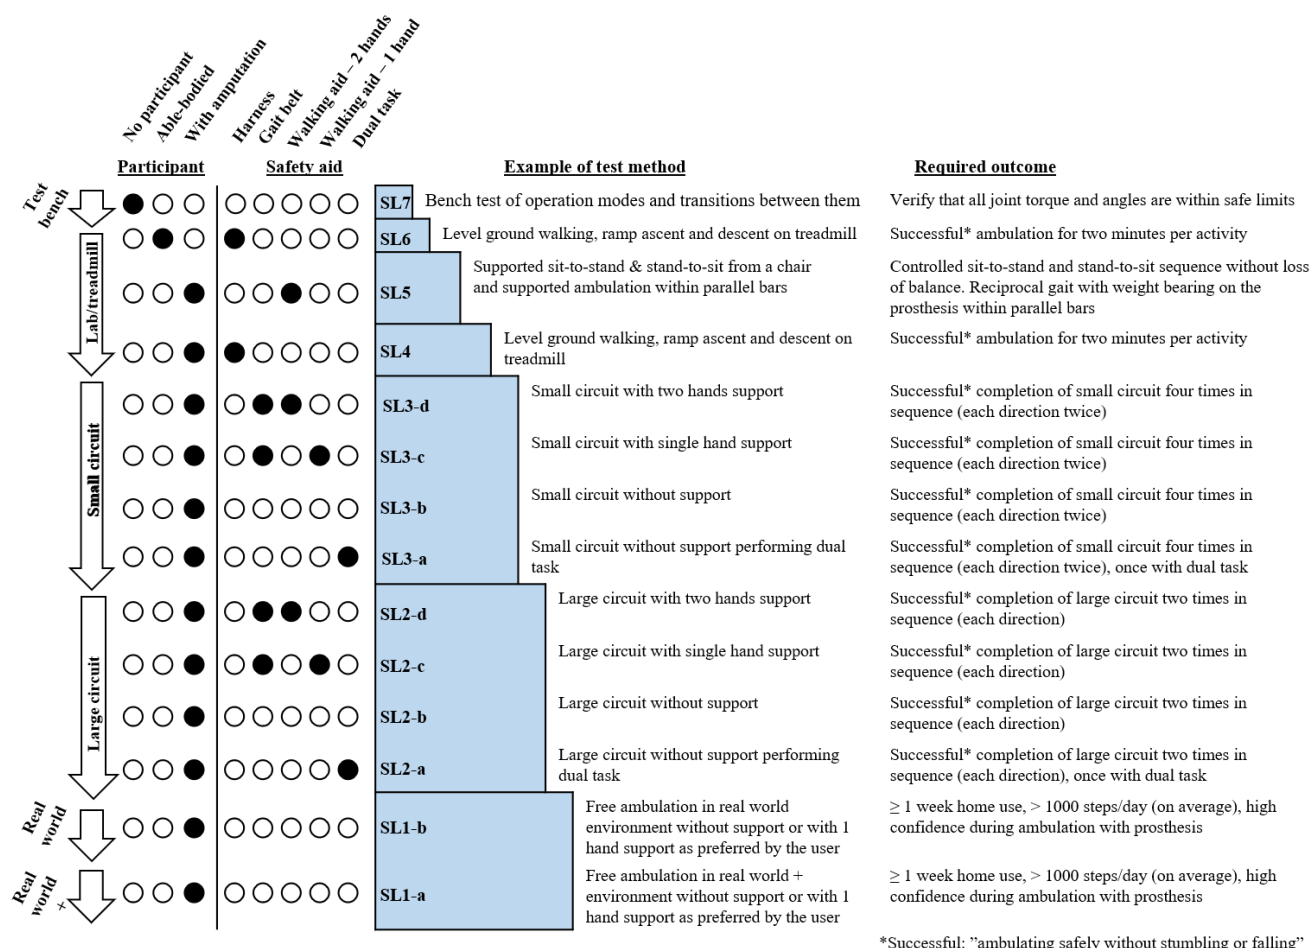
No participant
Able-bodied
With amputation
Harness
Gait belt
Walking aid – 2 hands
Walking aid – 1 hand
Dual task

| Participant | Safety aid | Example of test method | Required outcome |
|---|---|---|---|
| Test bench | | | |
| ● ○ ○ | ○ ○ ○ ○ ○ ○ | SL7 Bench test of operation modes and transitions between them | Verify that all joint torque and angles are within safe limits |
| Lab/treadmill | | | |
| ○ ● ○ | ● ○ ○ ○ ○ ○ | SL6 Level ground walking, ramp ascent and descent on treadmill | Successful* ambulation for two minutes per activity |
| ○ ○ ● | ○ ○ ● ○ ○ ○ | SL5 Supported sit-to-stand & stand-to-sit from a chair and supported ambulation within parallel bars | Controlled sit-to-stand and stand-to-sit sequence without loss of balance. Reciprocal gait with weight bearing on the prosthesis within parallel bars |
| ○ ○ ● | ● ○ ○ ○ ○ ○ | SL4 Level ground walking, ramp ascent and descent on treadmill | Successful* ambulation for two minutes per activity |
| Small circuit | | | |
| ○ ○ ● | ○ ● ● ○ ○ ○ | SL3-d Small circuit with two hands support | Successful* completion of small circuit four times in sequence (each direction twice) |
| ○ ○ ● | ○ ● ○ ● ○ ○ | SL3-c Small circuit with single hand support | Successful* completion of small circuit four times in sequence (each direction twice) |
| ○ ○ ● | ○ ○ ○ ○ ○ ○ | SL3-b Small circuit without support | Successful* completion of small circuit four times in sequence (each direction twice) |
| ○ ○ ● | ○ ○ ○ ○ ○ ● | SL3-a Small circuit without support performing dual task | Successful* completion of small circuit four times in sequence (each direction twice), once with dual task |
| Large circuit | | | |
| ○ ○ ● | ○ ● ● ○ ○ ○ | SL2-d Large circuit with two hands support | Successful* completion of large circuit two times in sequence (each direction) |
| ○ ○ ● | ○ ● ○ ● ○ ○ | SL2-c Large circuit with single hand support | Successful* completion of large circuit two times in sequence (each direction) |
| ○ ○ ● | ○ ○ ○ ○ ○ ○ | SL2-b Large circuit without support | Successful* completion of large circuit two times in sequence (each direction) |
| ○ ○ ● | ○ ○ ○ ○ ○ ● | SL2-a Large circuit without support performing dual task | Successful* completion of large circuit two times in sequence (each direction), once with dual task |
| Real world | | | |
| ○ ○ ● | ○ ○ ○ ○ ○ ○ | SL1-b Free ambulation in real world environment without support or with 1 hand support as preferred by the user | ≥ 1 week home use, > 1000 steps/day (on average), high confidence during ambulation with prosthesis |
| Real world + | | | |
| ○ ○ ● | ○ ○ ○ ○ ○ ○ | SL1-a Free ambulation in real world + environment without support or with 1 hand support as preferred by the user | ≥ 1 week home use, > 1000 steps/day (on average), high confidence during ambulation with prosthesis |

*Successful: "ambulating safely without stumbling or falling"